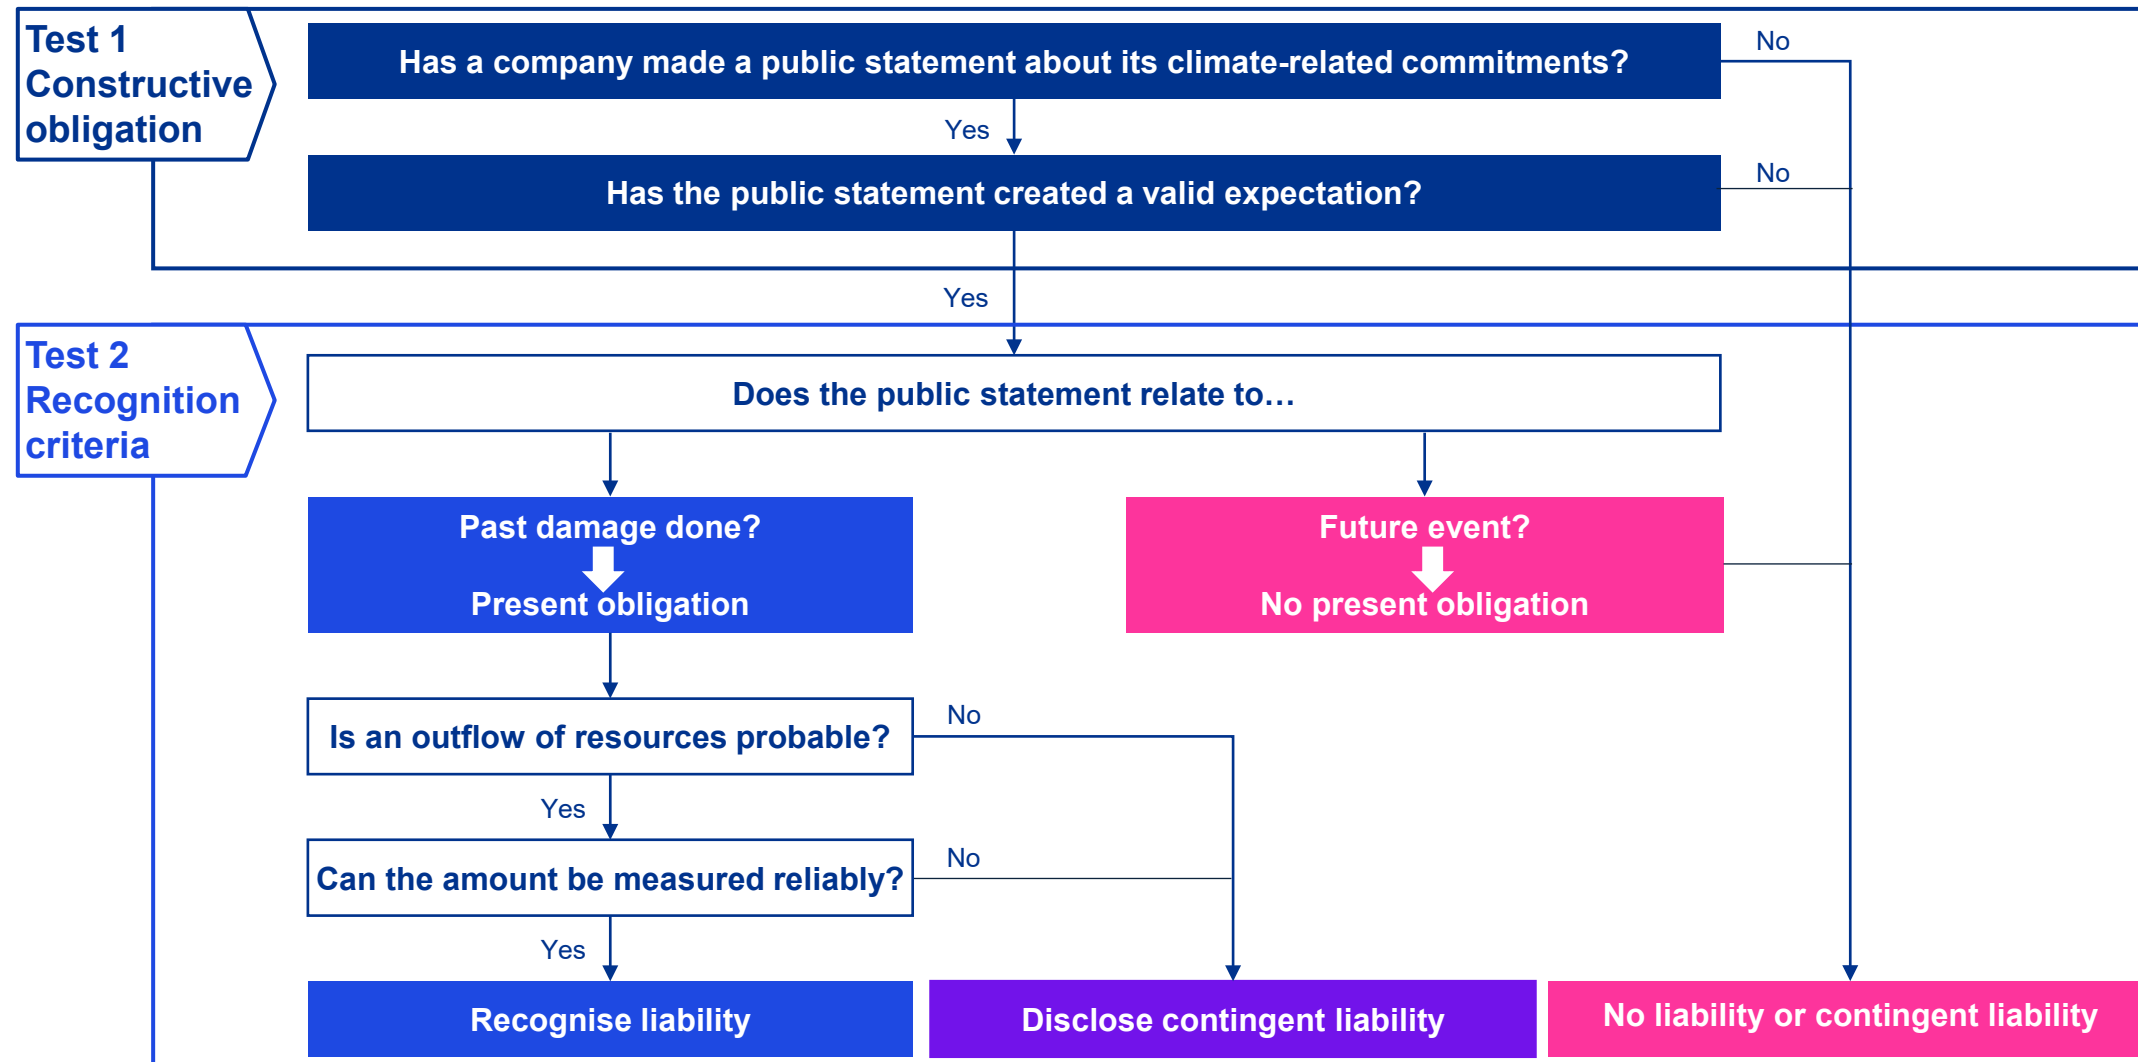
Test 1
Constructive obligation

Has a company made a public statement about its climate-related commitments?

No

Yes

Has the public statement created a valid expectation?

No

Yes

Test 2
Recognition criteria

Does the public statement relate to…

Past damage done?
Present obligation

Future event?
No present obligation

Is an outflow of resources probable?

No

Yes

Can the amount be measured reliably?

No

Yes

Recognise liability

Disclose contingent liability

No liability or contingent liability